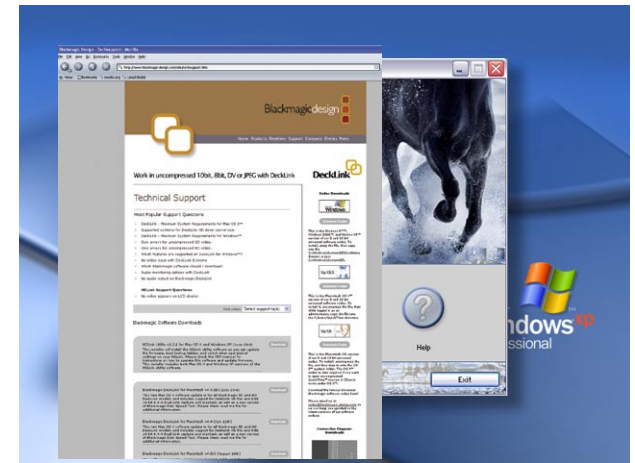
Blackmagicdesign

Work in uncompressed 10bit, 8bit, DV or JPEG with DeckLink

DeckLink

Technical Support

Most Popular Support Questions

Blackmagic Software Downloads

Help

Exit

Windows xp
essional